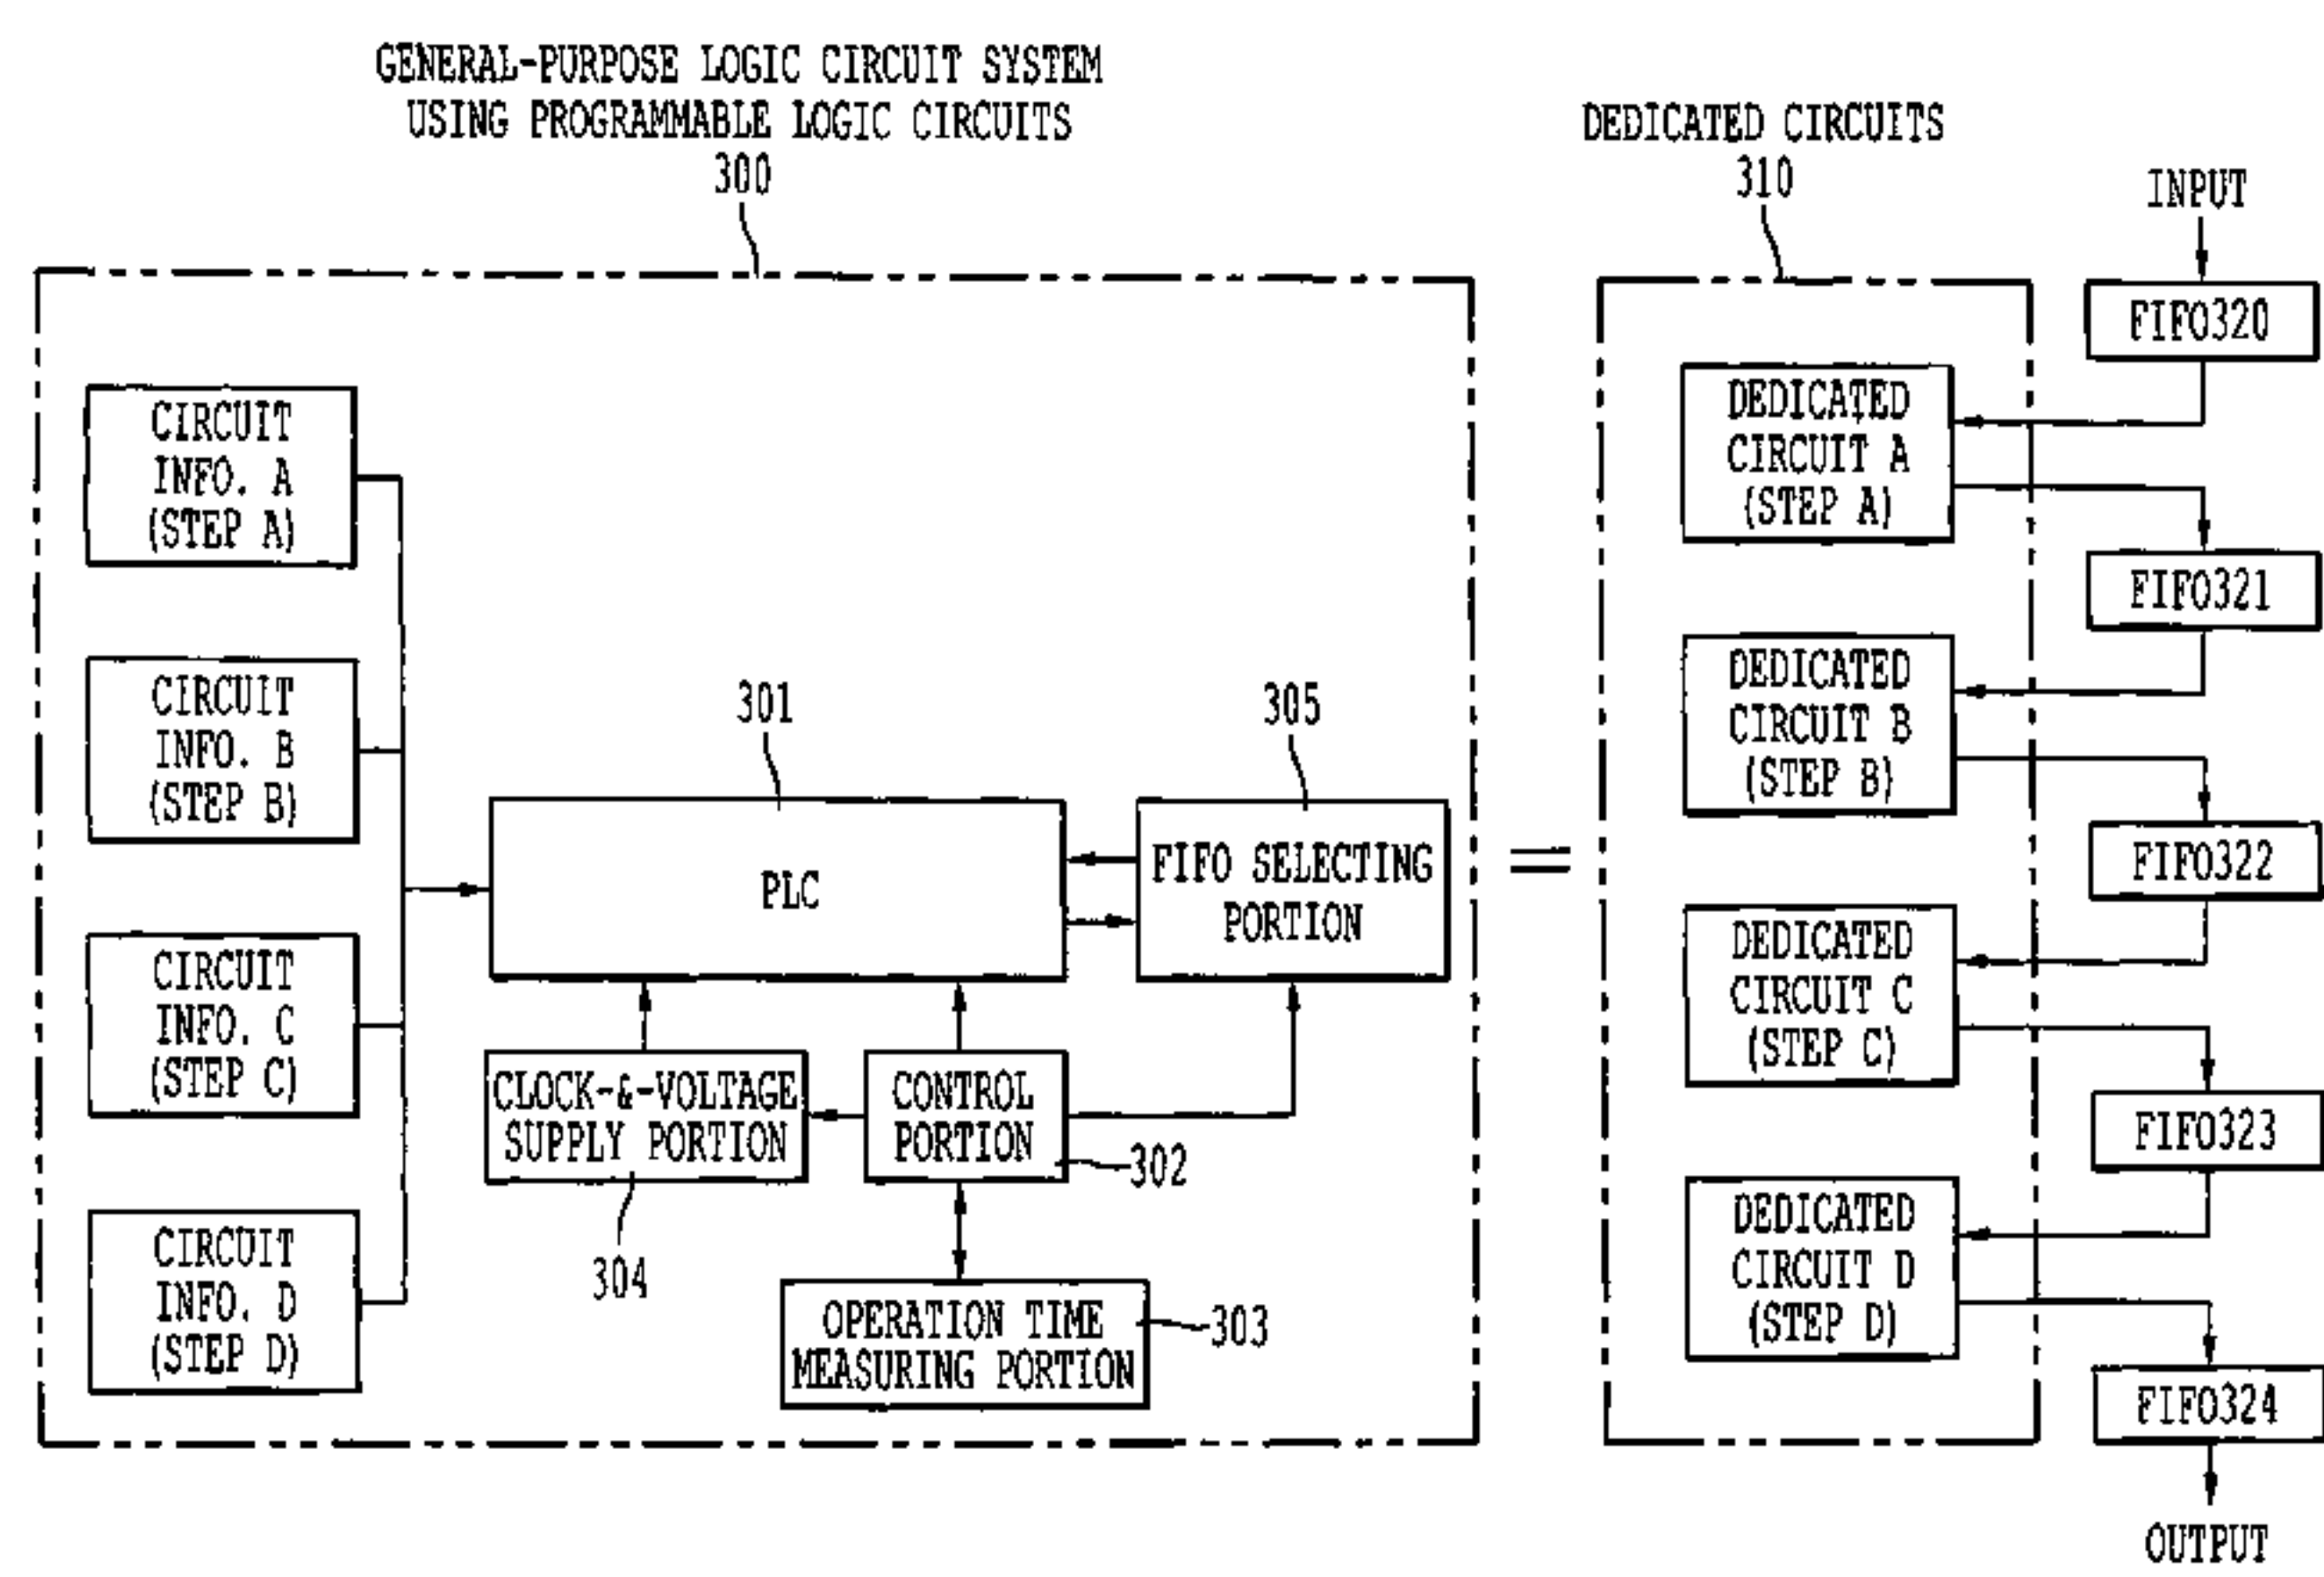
GENERAL-PURPOSE LOGIC CIRCUIT SYSTEM USING PROGRAMMABLE LOGIC CIRCUITS
300

DEDICATED CIRCUITS
310

INPUT

FIFO320

CIRCUIT INFO. A (STEP A)

CIRCUIT INFO. B (STEP B)

CIRCUIT INFO. C (STEP C)

CIRCUIT INFO. D (STEP D)

301

PLC

305

FIFO SELECTING PORTION

CLOCK-&-VOLTAGE SUPPLY PORTION

304

CONTROL PORTION

302

OPERATION TIME MEASURING PORTION

303

=

DEDICATED CIRCUIT A (STEP A)

FIFO321

DEDICATED CIRCUIT B (STEP B)

FIFO322

DEDICATED CIRCUIT C (STEP C)

FIFO323

DEDICATED CIRCUIT D (STEP D)

FIFO324

OUTPUT